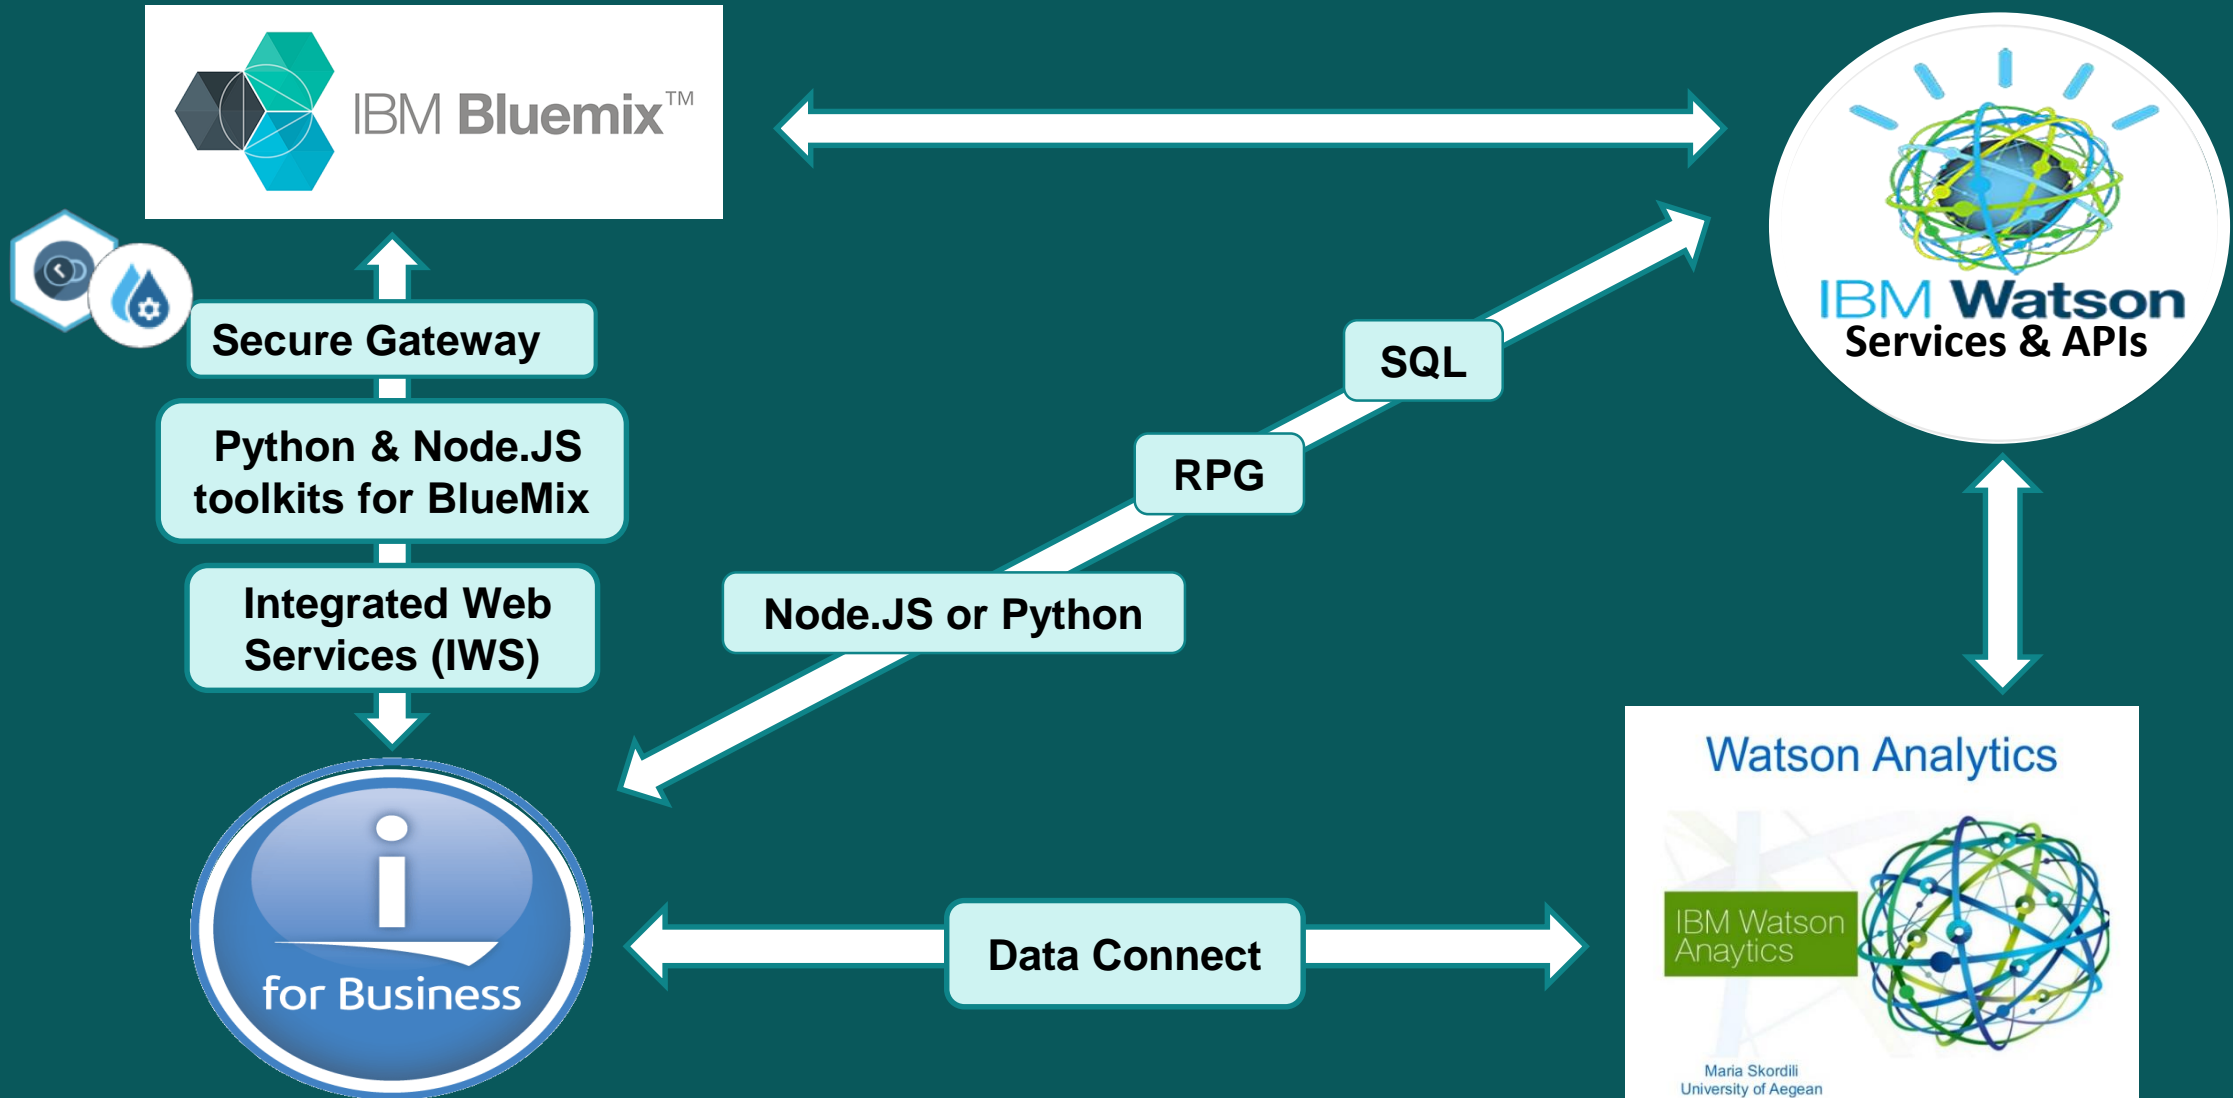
IBM Bluemix™

IBM Watson
Services & APIs

Secure Gateway

Python & Node.JS toolkits for BlueMix

Integrated Web Services (IWS)

SQL

RPG

Node.JS or Python

i
for Business

Data Connect

Watson Analytics

IBM Watson Anaytics

Maria Skordili
University of Aegean